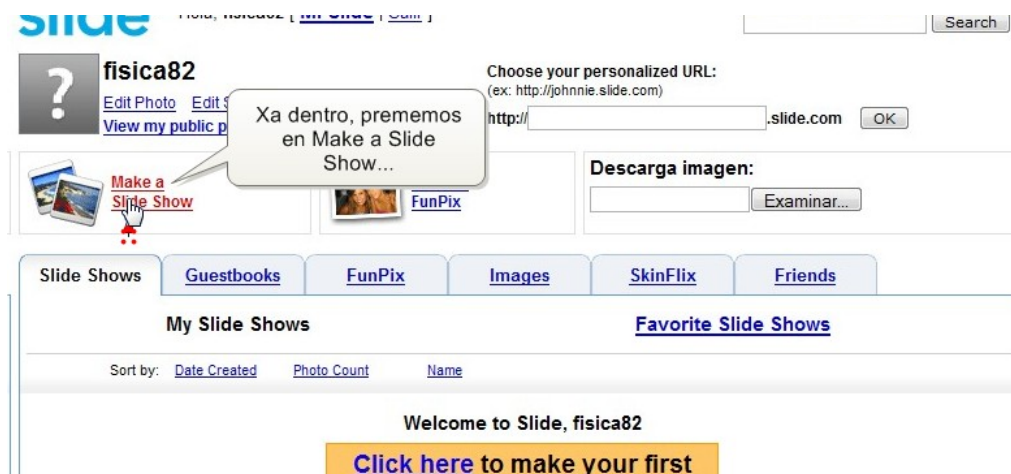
slide Hola, fisica82 [ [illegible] | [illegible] ]

Search

fisica82
Edit Photo Edit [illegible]
View my public p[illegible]

Xa dentro, prememos en Make a Slide Show...

Choose your personalized URL:
(ex: http://johnnie.slide.com)
http:// .slide.com OK

Make a Slide Show

FunPix

Descarga imagen:
Examinar...

| Slide Shows | Guestbooks | FunPix | Images | SkinFlix | Friends |
|---|---|---|---|---|---|

My Slide Shows

Favorite Slide Shows

Sort by: Date Created Photo Count Name

Welcome to Slide, fisica82

Click here to make your first